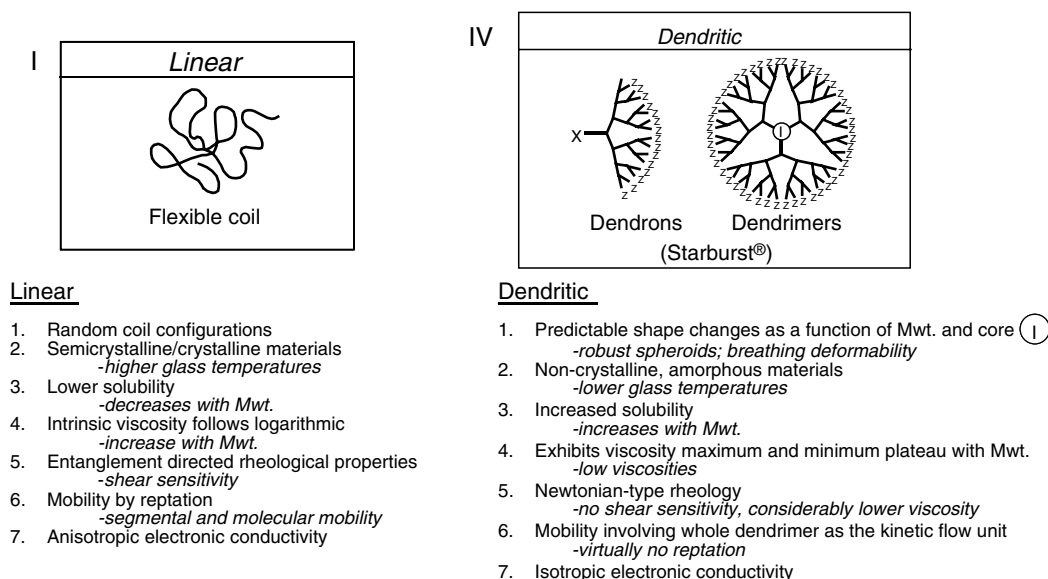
I

Linear

Flexible coil

IV

Dendritic

X

I

Dendrons Dendrimers

(Starburst®)

Linear

1. Random coil configurations
2. Semicrystalline/crystalline materials
-higher glass temperatures
3. Lower solubility
-decreases with Mwt.
4. Intrinsic viscosity follows logarithmic
-increase with Mwt.
5. Entanglement directed rheological properties
-shear sensitivity
6. Mobility by reptation
-segmental and molecular mobility
7. Anisotropic electronic conductivity

Dendritic

1. Predictable shape changes as a function of Mwt. and core I
-robust spheroids; breathing deformability
2. Non-crystalline, amorphous materials
-lower glass temperatures
3. Increased solubility
-increases with Mwt.
4. Exhibits viscosity maximum and minimum plateau with Mwt.
-low viscosities
5. Newtonian-type rheology
-no shear sensitivity, considerably lower viscosity
6. Mobility involving whole dendrimer as the kinetic flow unit
-virtually no reptation
7. Isotropic electronic conductivity